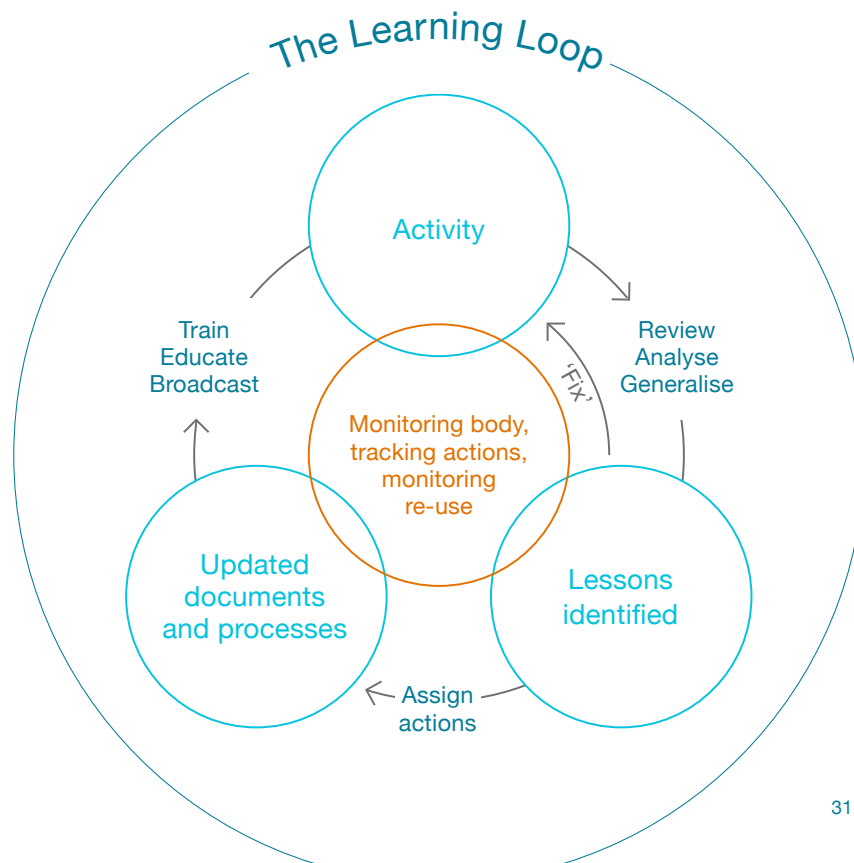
The Learning Loop

Activity

Review
Analyse
Generalise

'Fix'

Monitoring body,
tracking actions,
monitoring
re-use

Train
Educate
Broadcast

Updated
documents
and processes

Lessons
identified

Assign
actions

31